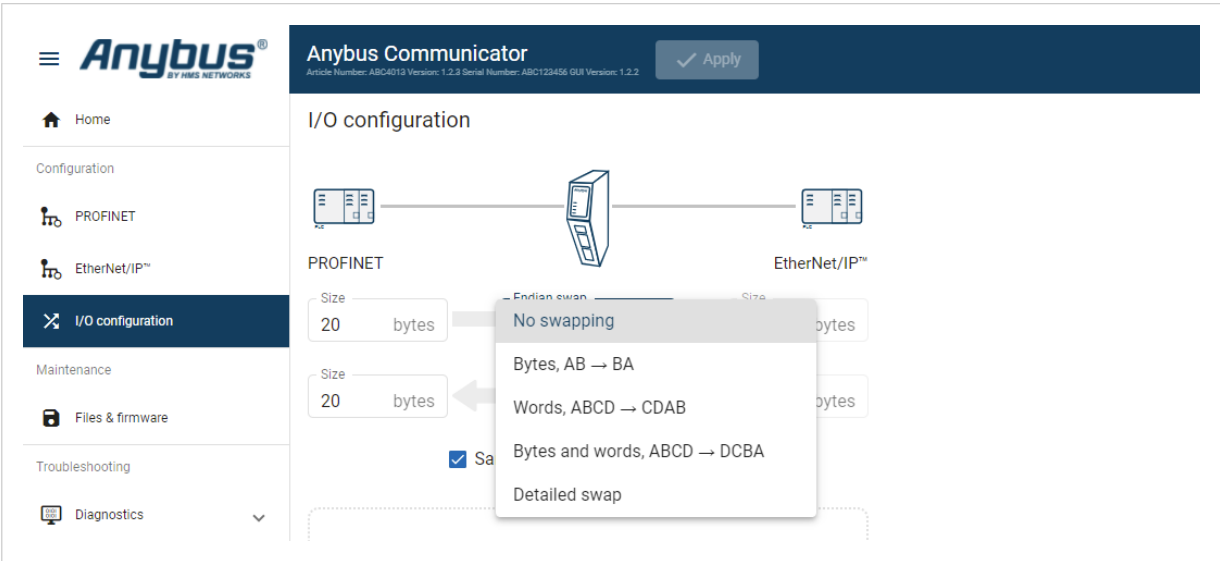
Anybus®
BY HMS NETWORKS

Anybus Communicator
Article Number: ABC4013 Version: 1.2.3 Serial Number: ABC123456 GUI Version: 1.2.2

Apply

Home

Configuration

PROFINET

EtherNet/IP™

I/O configuration

Maintenance

Files & firmware

Troubleshooting

Diagnostics

I/O configuration

PROFINET

EtherNet/IP™

Size
20 bytes

Endian swap

Size
bytes

Size
20 bytes

bytes

Sa

No swapping

Bytes, AB → BA

Words, ABCD → CDAB

Bytes and words, ABCD → DCBA

Detailed swap